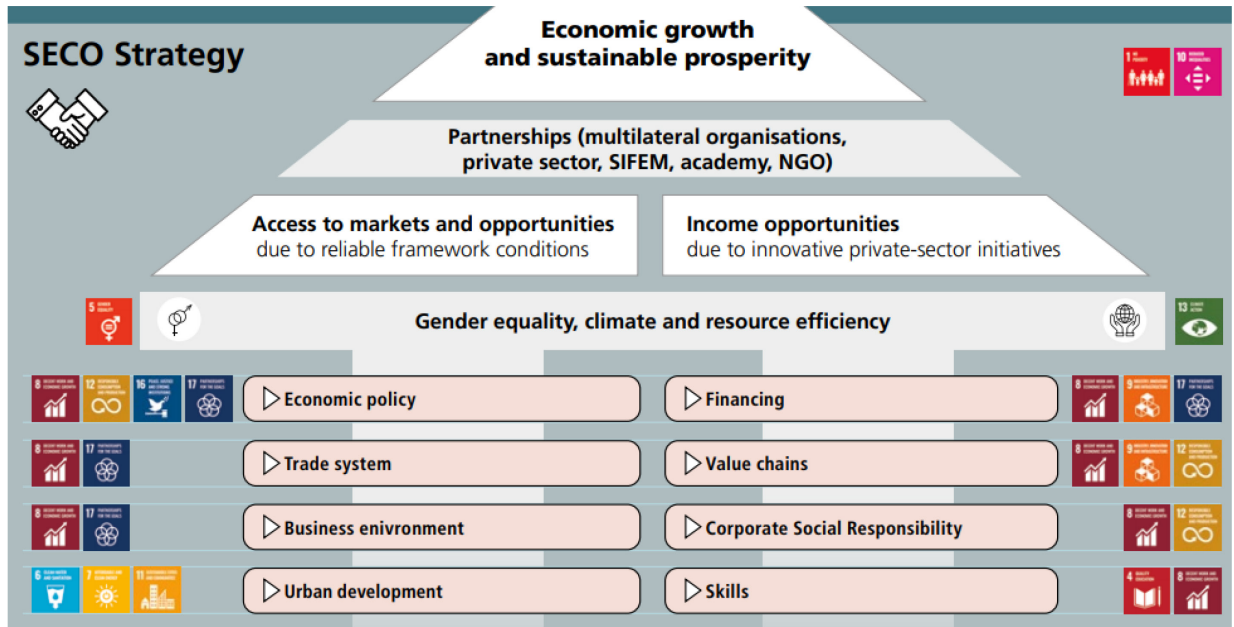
SECO Strategy

Economic growth and sustainable prosperity

Partnerships (multilateral organisations, private sector, SIFEM, academy, NGO)

Access to markets and opportunities due to reliable framework conditions

Income opportunities due to innovative private-sector initiatives

Gender equality, climate and resource efficiency

Economic policy

Financing

Trade system

Value chains

Business enivronment

Corporate Social Responsibility

Urban development

Skills